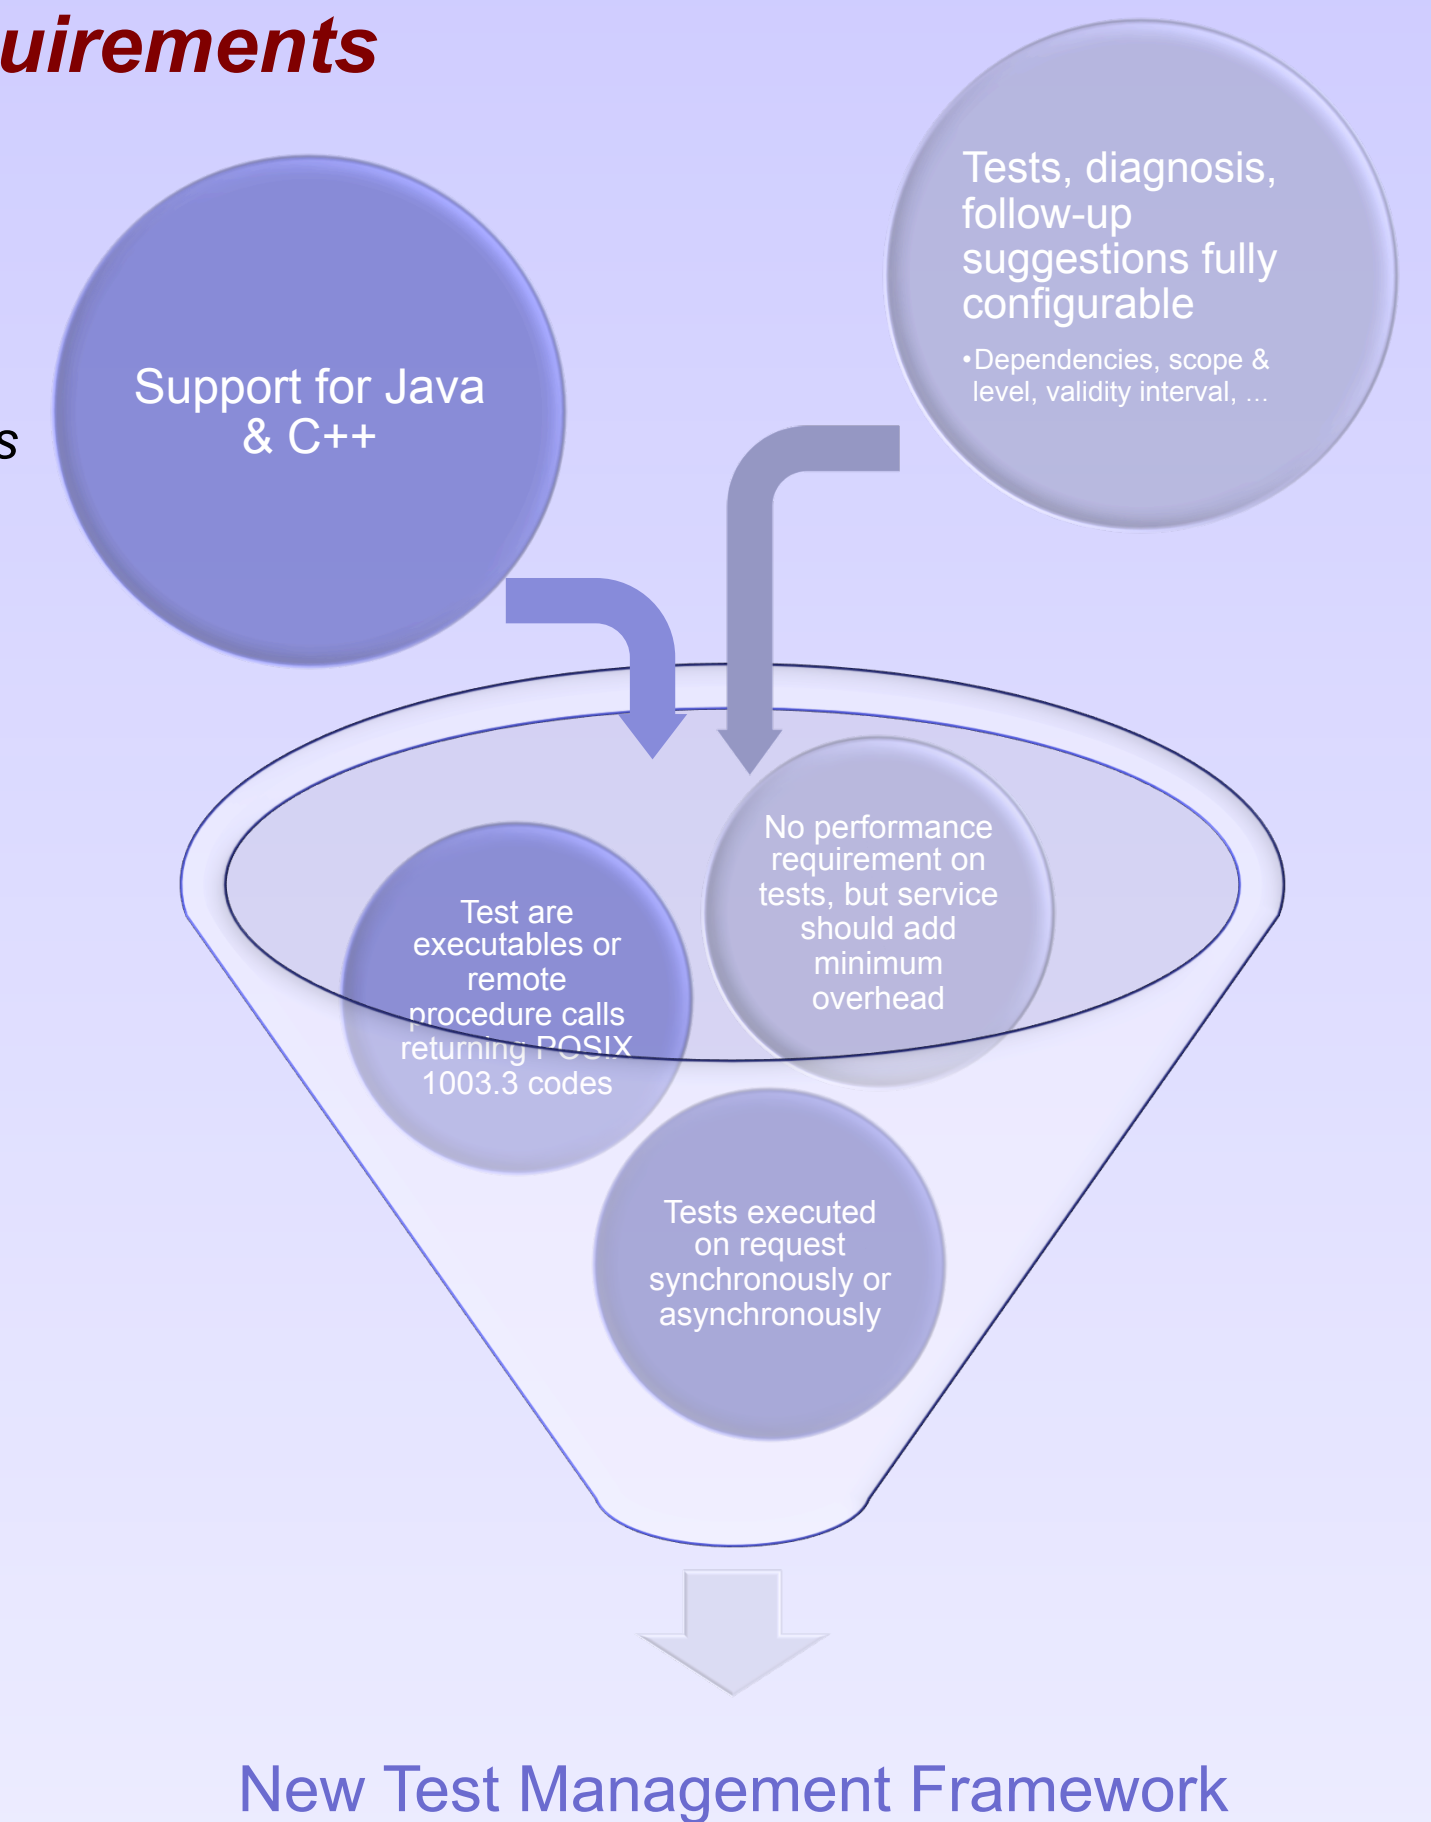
uirements

s

Support for Java & C++

Tests, diagnosis, follow-up suggestions fully configurable

•Dependencies, scope & level, validity interval, ...

Test are executables or remote procedure calls returning POSIX 1003.3 codes

No performance requirement on tests, but service should add minimum overhead

Tests executed on request synchronously or asynchronously

New Test Management Framework